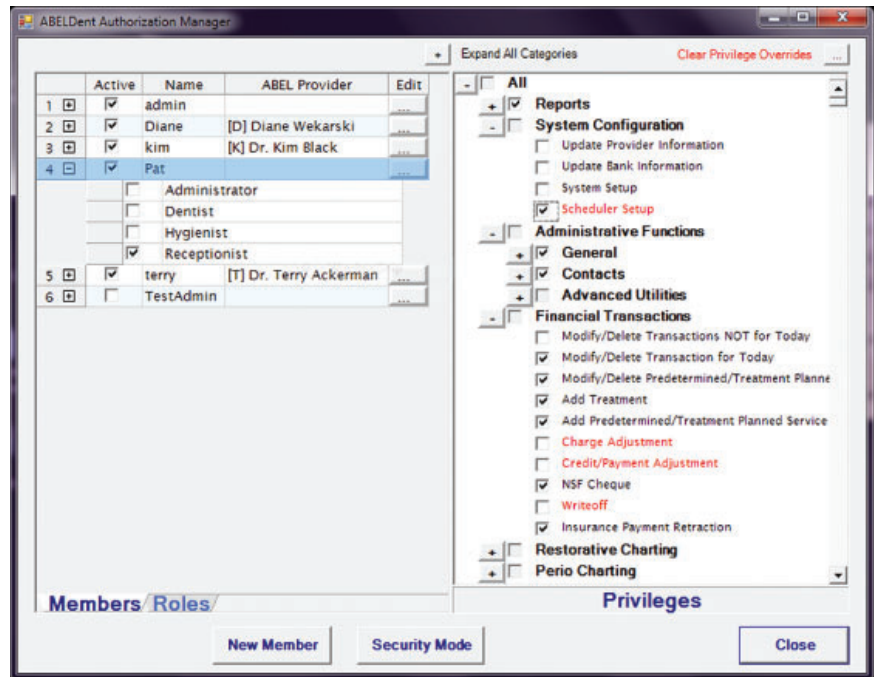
ABELDent Authorization Manager

+ Expand All Categories

Clear Privilege Overrides ...

| | Active | Name | ABEL Provider | Edit |
|---|---|---|---|---|
| 1 + | ☑ | admin | | ... |
| 2 + | ☑ | Diane | [D] Diane Wekarski | ... |
| 3 + | ☑ | kim | [K] Dr. Kim Black | ... |
| 4 − | ☑ | Pat | | ... |
| | ☐ | Administrator | | |
| | ☐ | Dentist | | |
| | ☐ | Hygienist | | |
| | ☑ | Receptionist | | |
| 5 + | ☑ | terry | [T] Dr. Terry Ackerman | ... |
| 6 + | ☐ | TestAdmin | | ... |

Members/Roles/

- All
+ Reports
- System Configuration
Update Provider Information
Update Bank Information
System Setup
Scheduler Setup
- Administrative Functions
+ General
+ Contacts
+ Advanced Utilities
- Financial Transactions
Modify/Delete Transactions NOT for Today
Modify/Delete Transaction for Today
Modify/Delete Predetermined/Treatment Planne
Add Treatment
Add Predetermined/Treatment Planned Service
Charge Adjustment
Credit/Payment Adjustment
NSF Cheque
Writeoff
Insurance Payment Retraction
+ Restorative Charting
+ Perio Charting

Privileges

New Member

Security Mode

Close